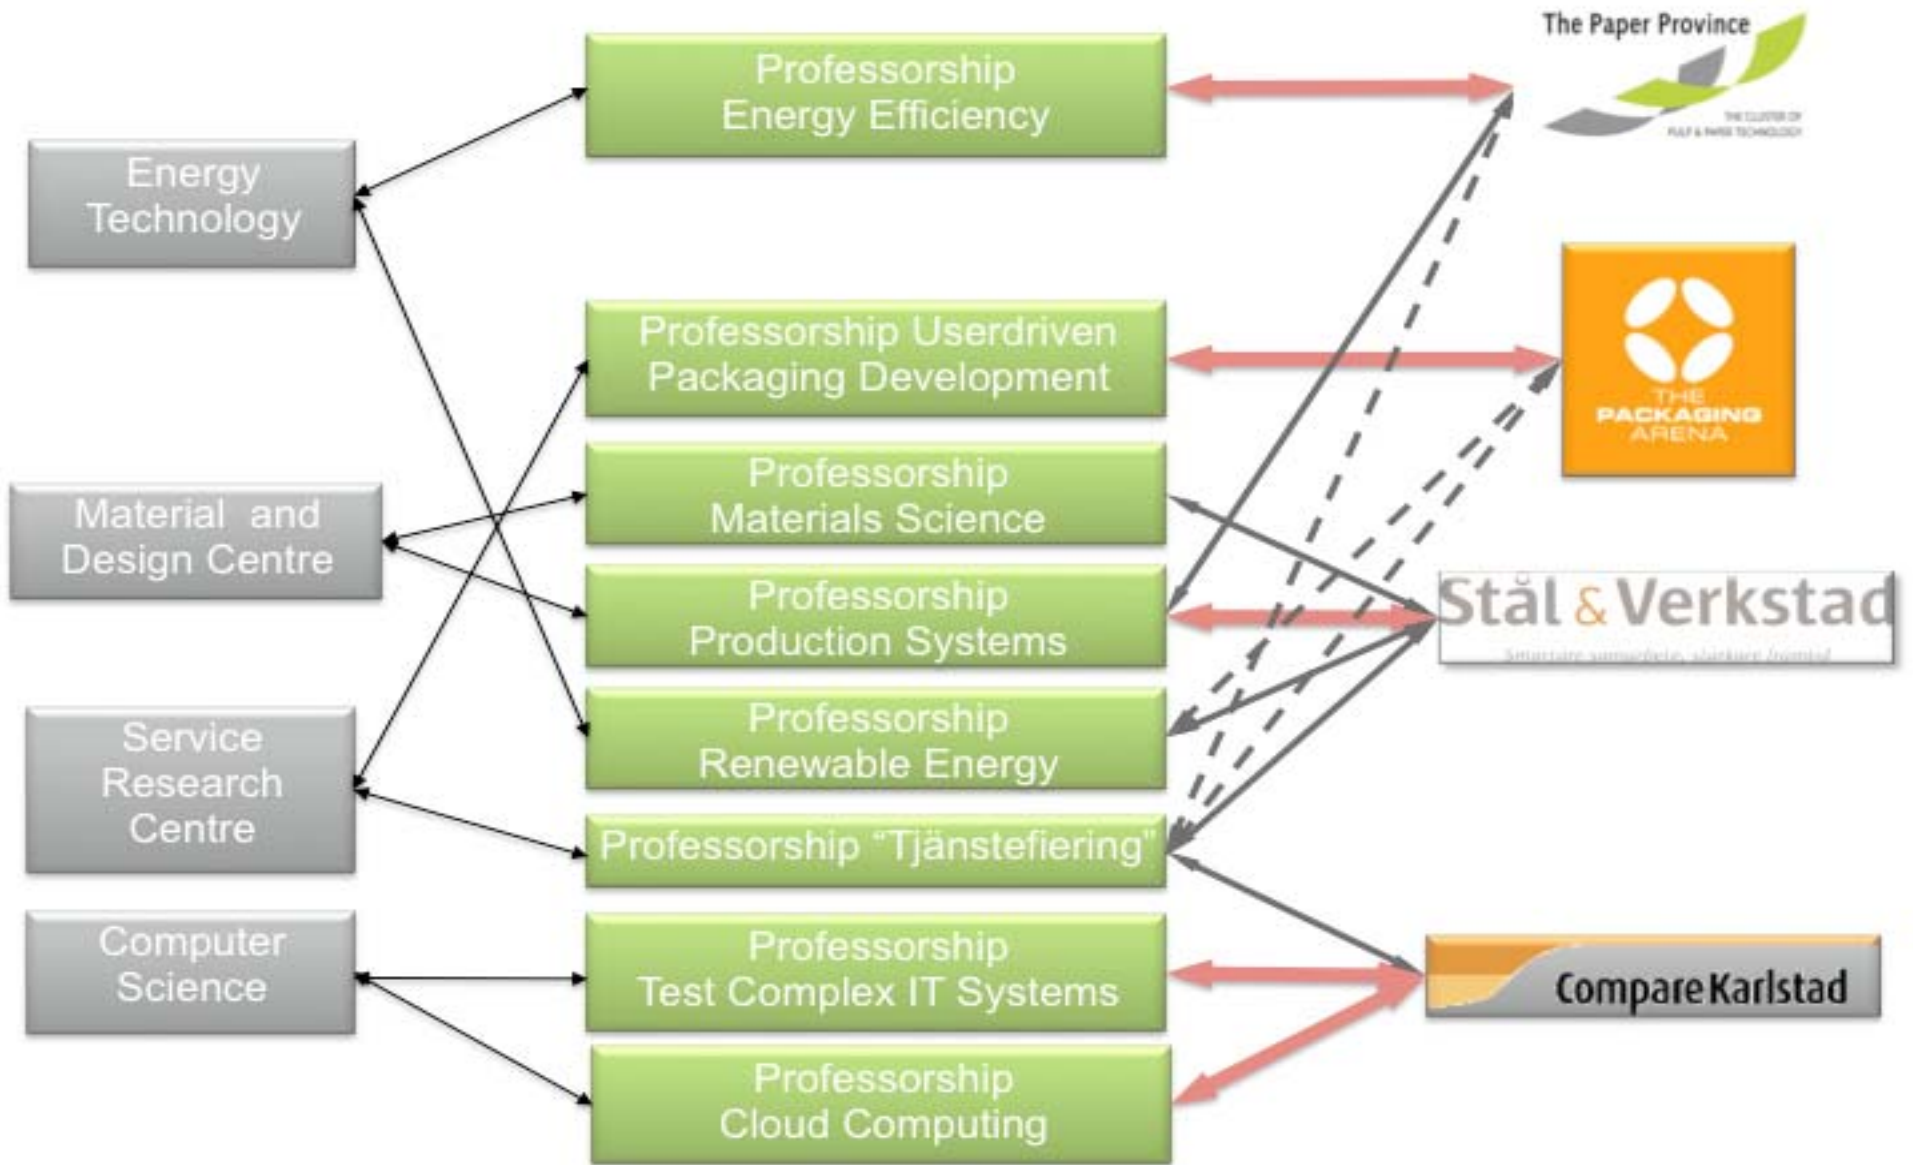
Energy Technology

Material and Design Centre

Service Research Centre

Computer Science

Professorship Energy Efficiency

Professorship Userdriven Packaging Development

Professorship Materials Science

Professorship Production Systems

Professorship Renewable Energy

Professorship "Tjänstefiering"

Professorship Test Complex IT Systems

Professorship Cloud Computing

The Paper Province

THE CLUSTER OF PULP & PAPER TECHNOLOGY

THE PACKAGING ARENA

Stål & Verkstad

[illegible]

Compare Karlstad